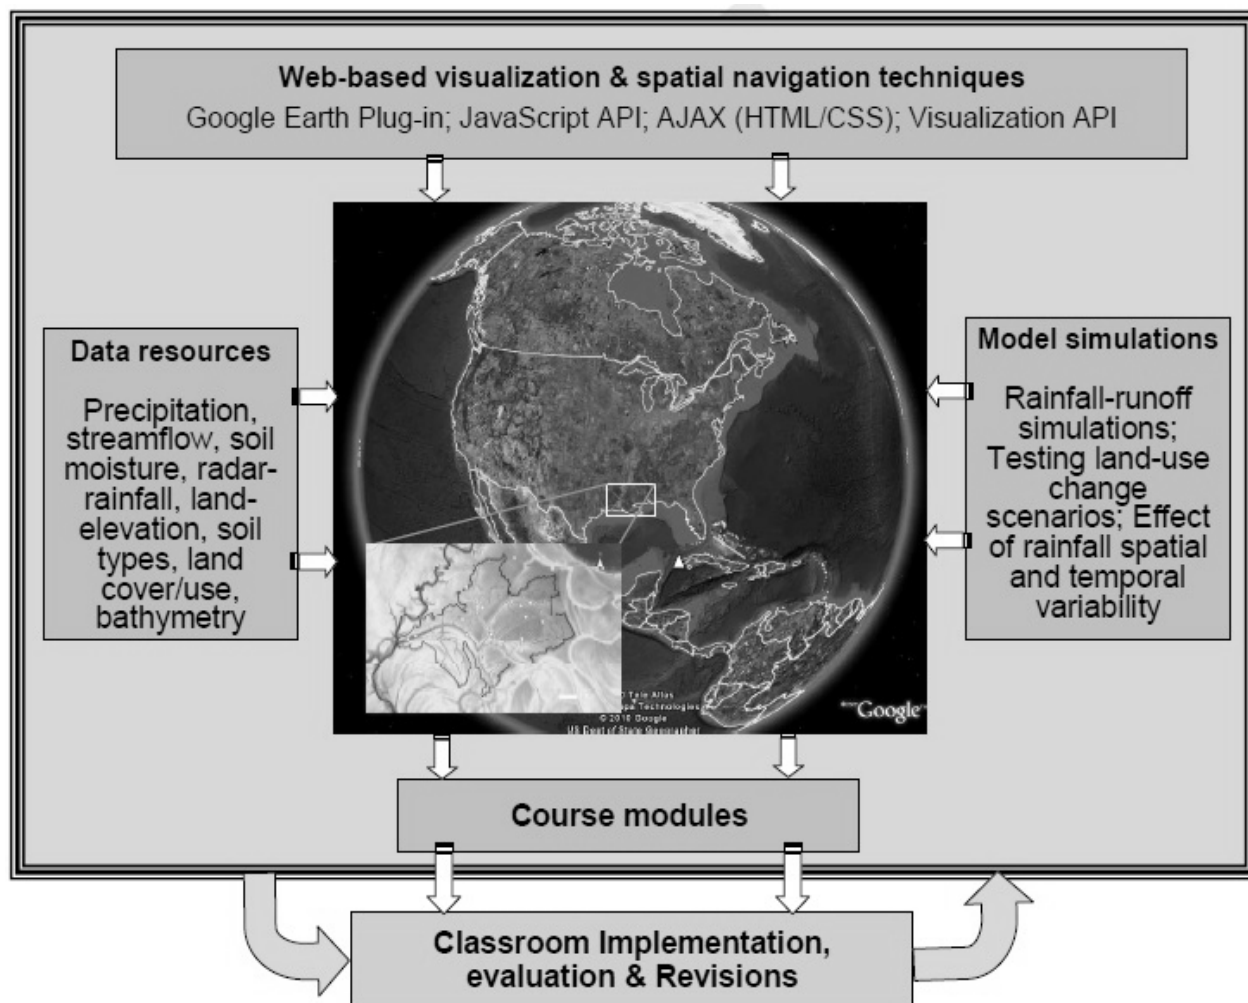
Web-based visualization & spatial navigation techniques
Google Earth Plug-in; JavaScript API; AJAX (HTML/CSS); Visualization API

Data resources

Precipitation, streamflow, soil moisture, radar-rainfall, land-elevation, soil types, land cover/use, bathymetry

Model simulations

Rainfall-runoff simulations; Testing land-use change scenarios; Effect of rainfall spatial and temporal variability

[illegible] Tele Atlas
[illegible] Technologies
© 2010 Google
US Dept of State Geographer
Google

Course modules

Classroom Implementation, evaluation & Revisions